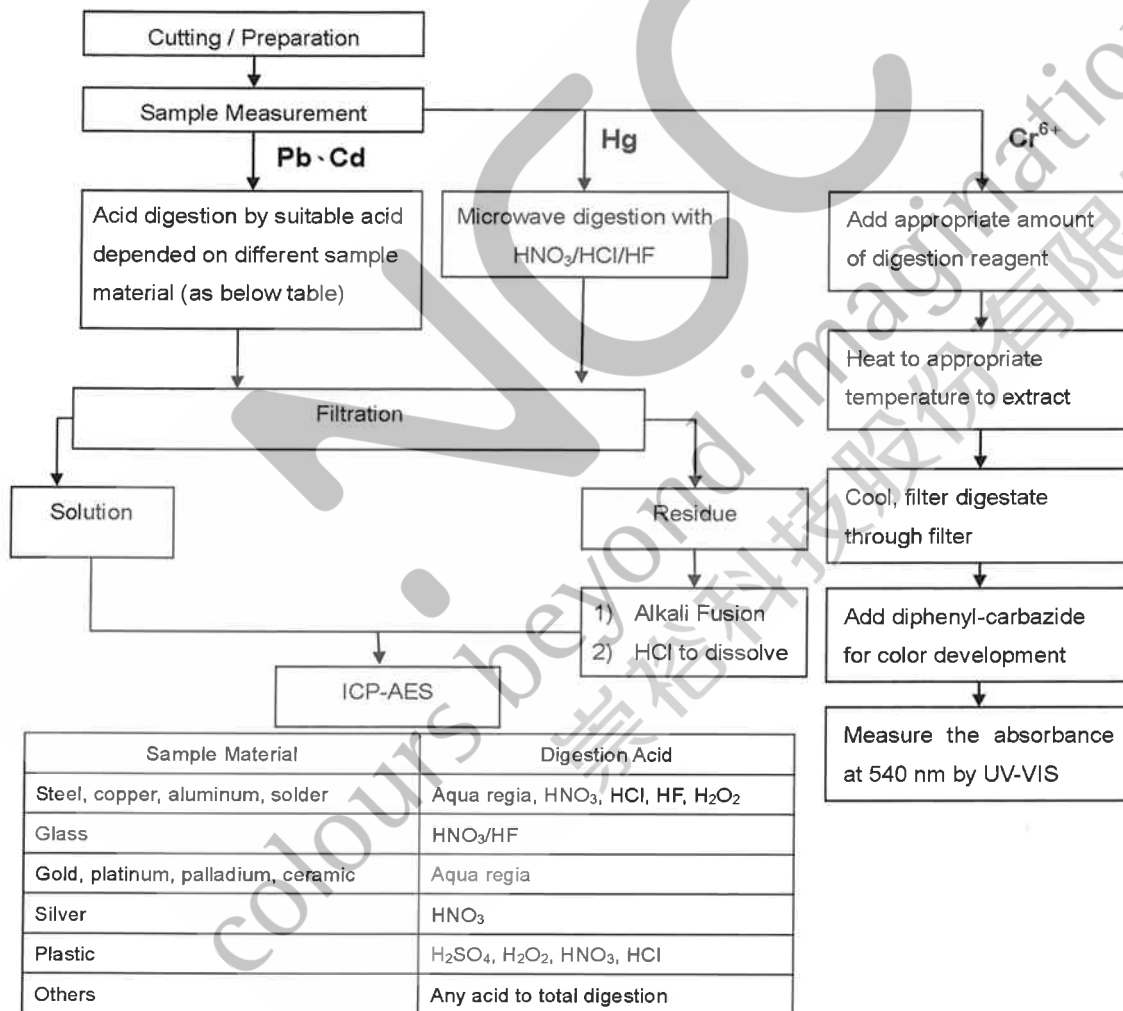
Cutting / Preparation

Sample Measurement

Pb、Cd

Hg

$Cr^{6+}$

Acid digestion by suitable acid depended on different sample material (as below table)

Microwave digestion with $HNO_3$/HCl/HF

Add appropriate amount of digestion reagent

Heat to appropriate temperature to extract

Filtration

Solution

Residue

Cool, filter digestate through filter

1) Alkali Fusion
2) HCl to dissolve

Add diphenyl-carbazide for color development

ICP-AES

Measure the absorbance at 540 nm by UV-VIS

| Sample Material | Digestion Acid |
|---|---|
| Steel, copper, aluminum, solder | Aqua regia, $HNO_3$, HCl, HF, $H_2O_2$ |
| Glass | $HNO_3$/HF |
| Gold, platinum, palladium, ceramic | Aqua regia |
| Silver | $HNO_3$ |
| Plastic | $H_2SO_4$, $H_2O_2$, $HNO_3$, HCl |
| Others | Any acid to total digestion |

colours beyond imagination
崇裕科技股份有限